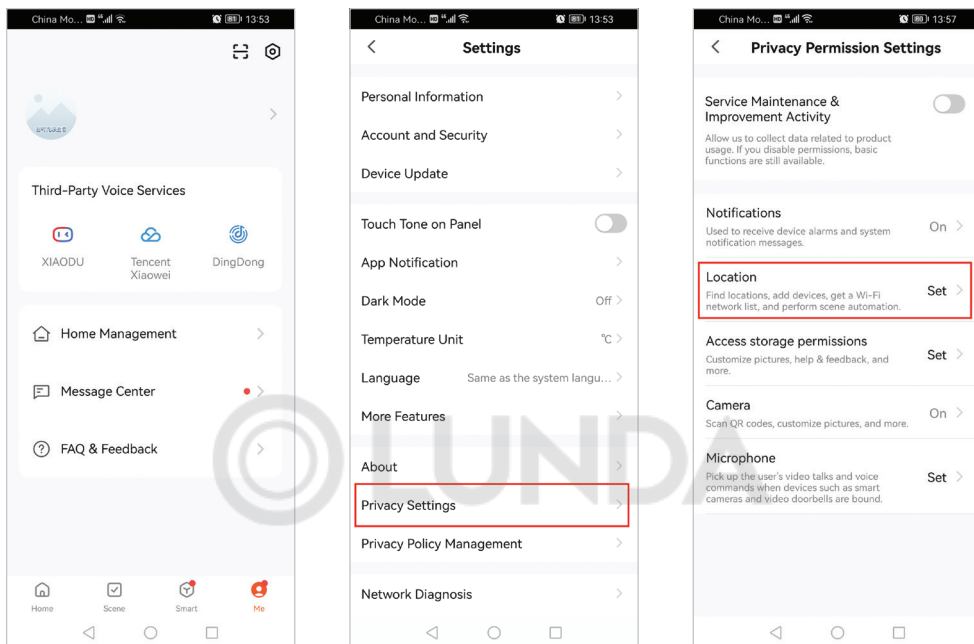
China Mo... 13:53

Third-Party Voice Services

XIAODU

Tencent Xiaowei

DingDong

Home Management

Message Center

FAQ & Feedback

Home

Scene

Smart

Me

China Mo... 13:53

Settings

Personal Information

Account and Security

Device Update

Touch Tone on Panel

App Notification

Dark Mode Off

Temperature Unit ℃

Language Same as the system langu...

More Features

About

Privacy Settings

Privacy Policy Management

Network Diagnosis

China Mo... 13:57

Privacy Permission Settings

Service Maintenance & Improvement Activity

Allow us to collect data related to product usage. If you disable permissions, basic functions are still available.

Notifications

Used to receive device alarms and system notification messages.

On

Location

Find locations, add devices, get a Wi-Fi network list, and perform scene automation.

Set

Access storage permissions

Customize pictures, help & feedback, and more.

Set

Camera

Scan QR codes, customize pictures, and more.

On

Microphone

Pick up the user's video talks and voice commands when devices such as smart cameras and video doorbells are bound.

Set

LUNDA